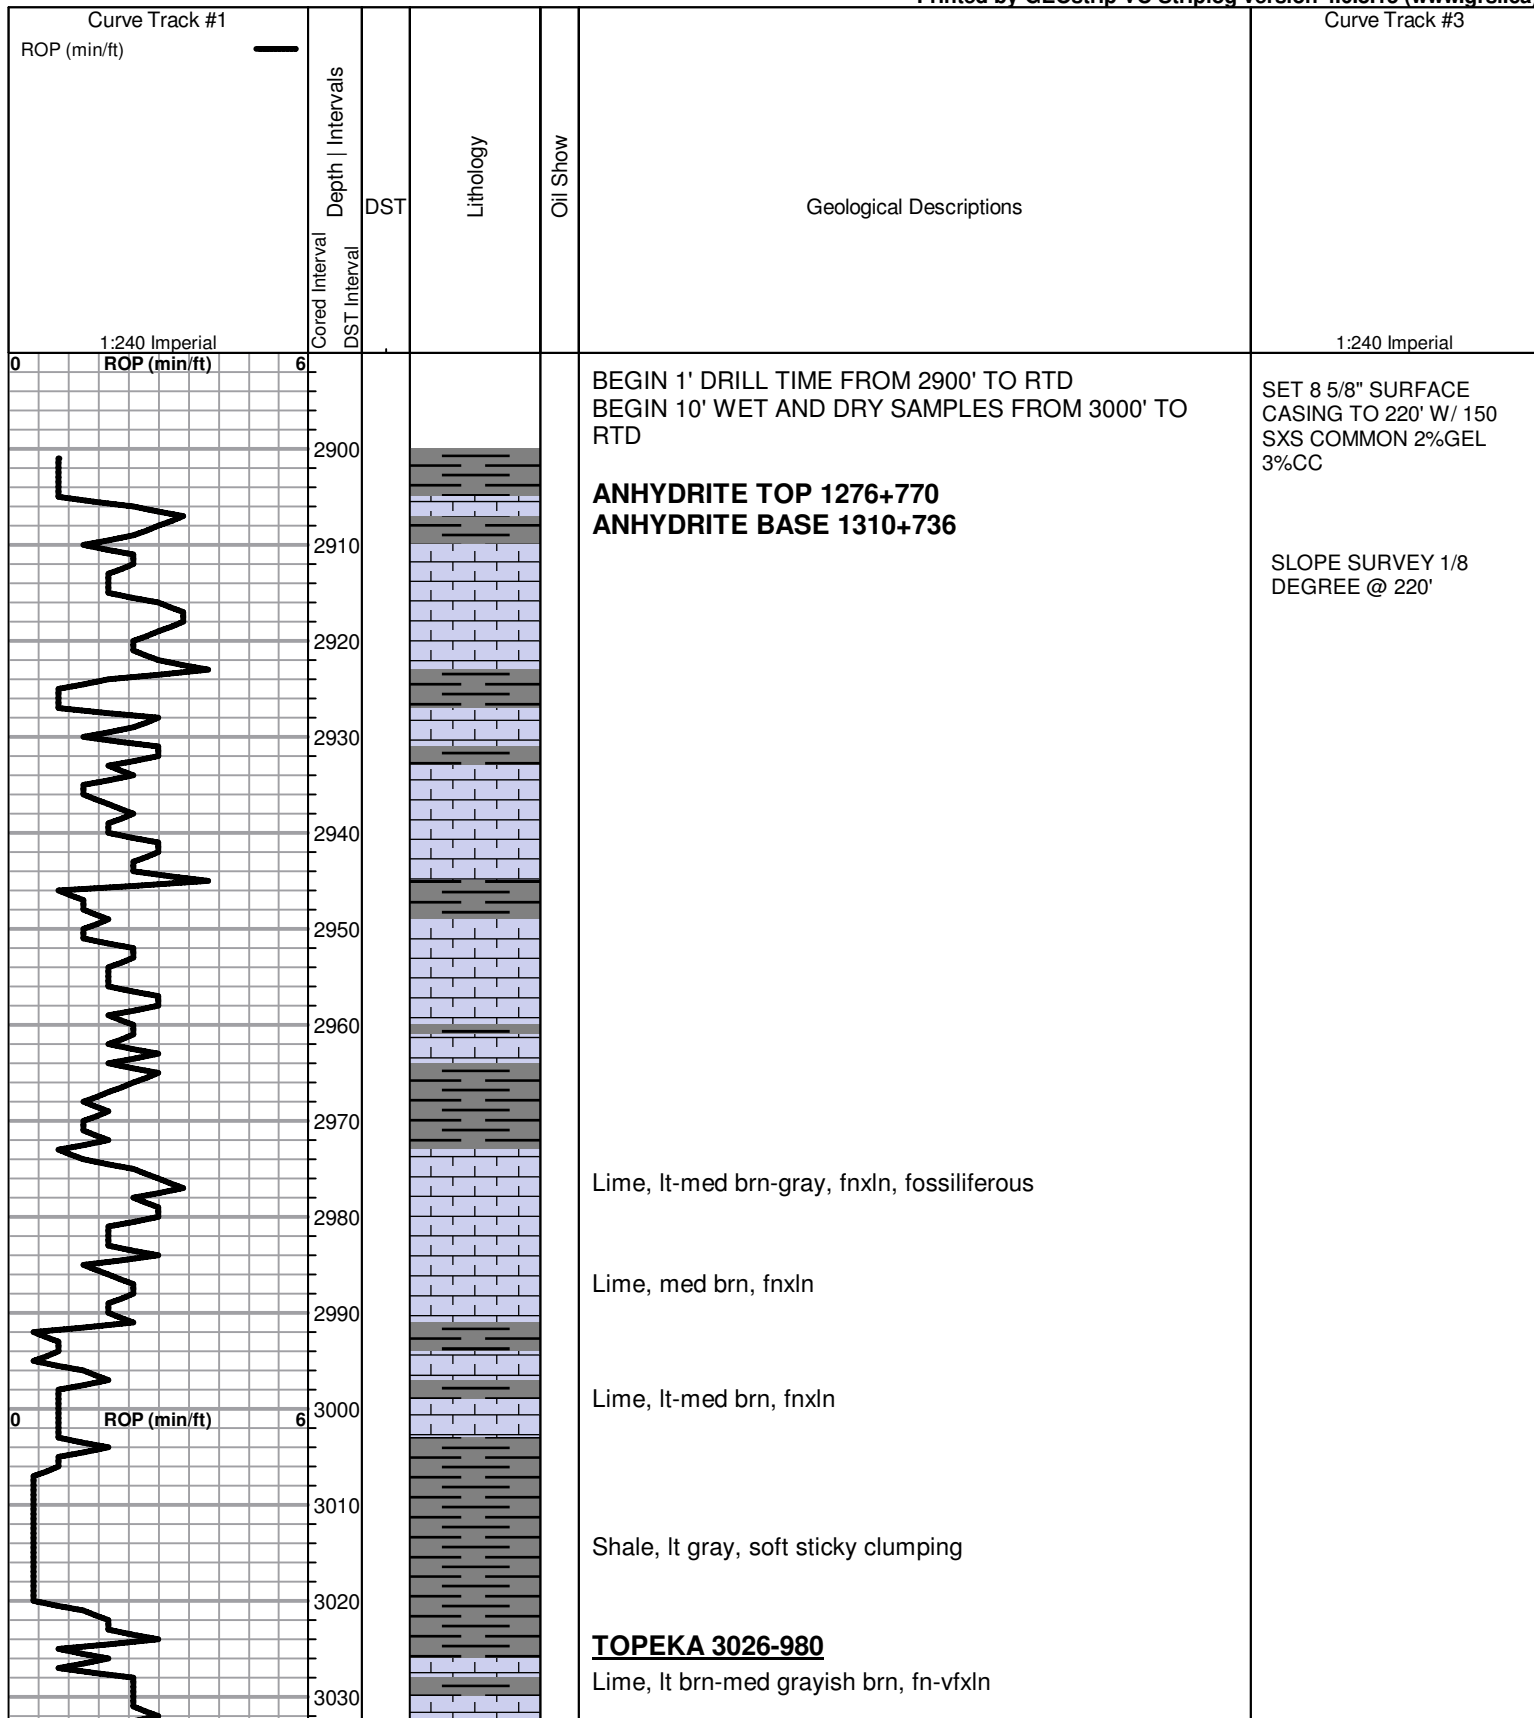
Printed by GEOstrip VC Striplog version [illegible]

Curve Track #1

ROP (min/ft)

1:240 Imperial

Cored Interval

DST Interval

Depth | Intervals

DST

Lithology

Oil Show

Geological Descriptions

Curve Track #3

1:240 Imperial

0 ROP (min/ft) 6

2900

2910

2920

2930

2940

2950

2960

2970

2980

2990

0 ROP (min/ft) 6

3000

3010

3020

3030

BEGIN 1' DRILL TIME FROM 2900' TO RTD
BEGIN 10' WET AND DRY SAMPLES FROM 3000' TO RTD

**ANHYDRITE TOP 1276+770**
**ANHYDRITE BASE 1310+736**

Lime, lt-med brn-gray, fnxln, fossiliferous

Lime, med brn, fnxln

Lime, lt-med brn, fnxln

Shale, lt gray, soft sticky clumping

**TOPEKA 3026-980**

Lime, lt brn-med grayish brn, fn-vfxln

SET 8 5/8" SURFACE CASING TO 220' W/ 150 SXS COMMON 2%GEL 3%CC

SLOPE SURVEY 1/8 DEGREE @ 220'